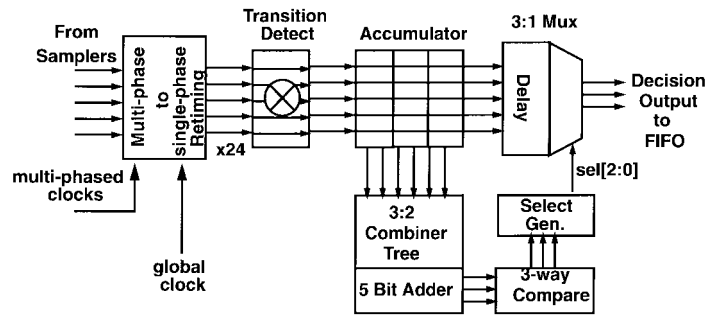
From Samplers

Multi-phase to single-phase Retiming

x24

multi-phased clocks

global clock

Transition Detect

Accumulator

3:1 Mux

Delay

Decision Output to FIFO

sel[2:0]

Select Gen.

3:2 Combiner Tree

5 Bit Adder

3-way Compare